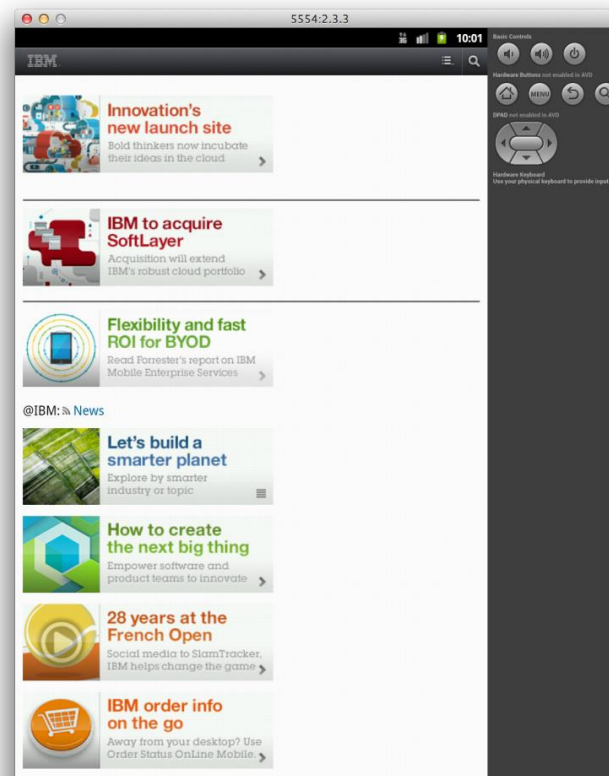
5554:2.3.3

10:01

IBM

Basic Controls

Hardware Buttons not enabled in AVD

MENU

DPAD not enabled in AVD

Hardware Keyboard
Use your physical keyboard to provide input

Innovation's new launch site
Bold thinkers now incubate their ideas in the cloud

IBM to acquire SoftLayer
Acquisition will extend IBM's robust cloud portfolio

Flexibility and fast ROI for BYOD
Read Forrester's report on IBM Mobile Enterprise Services

@IBM: News

Let's build a smarter planet
Explore by smarter industry or topic

How to create the next big thing
Empower software and product teams to innovate

28 years at the French Open
Social media to SlamTracker, IBM helps change the game

IBM order info on the go
Away from your desktop? Use Order Status OnLine Mobile.